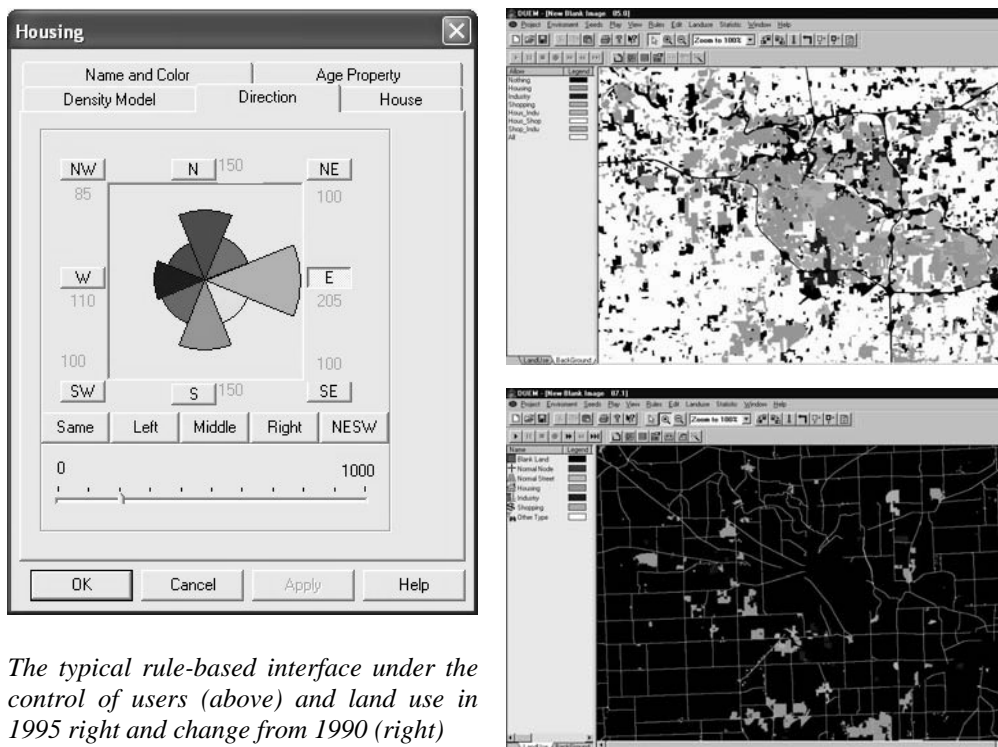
Housing

Name and Color
Age Property
Density Model
Direction
House

NW
N
150
NE
85
100
W
E
110
205
100
100
SW
S
150
SE

Same
Left
Middle
Right
NESW

0
1000

OK
Cancel
Apply
Help

The typical rule-based interface under the control of users (above) and land use in 1995 right and change from 1990 (right)

DUEM - [New Blank Image 05.0]
Project Environment Seeds Play View Rules Edit Landuse Statistic Window Help
Zoom to 100%
Allow
Legend
Nothing
Housing
Industry
Shopping
Hous_Indu
Hous_Shop
Shop_Indu
All
LandUse
BackGround

DUEM - [New Blank Image 07.1]
Project Environment Seeds Play View Rules Edit Landuse Statistic Window Help
Zoom to 100%
Name
Legend
Blank Land
Normal Node
Normal Street
Housing
Industry
Shopping
Other Type
LandUse
BackGround